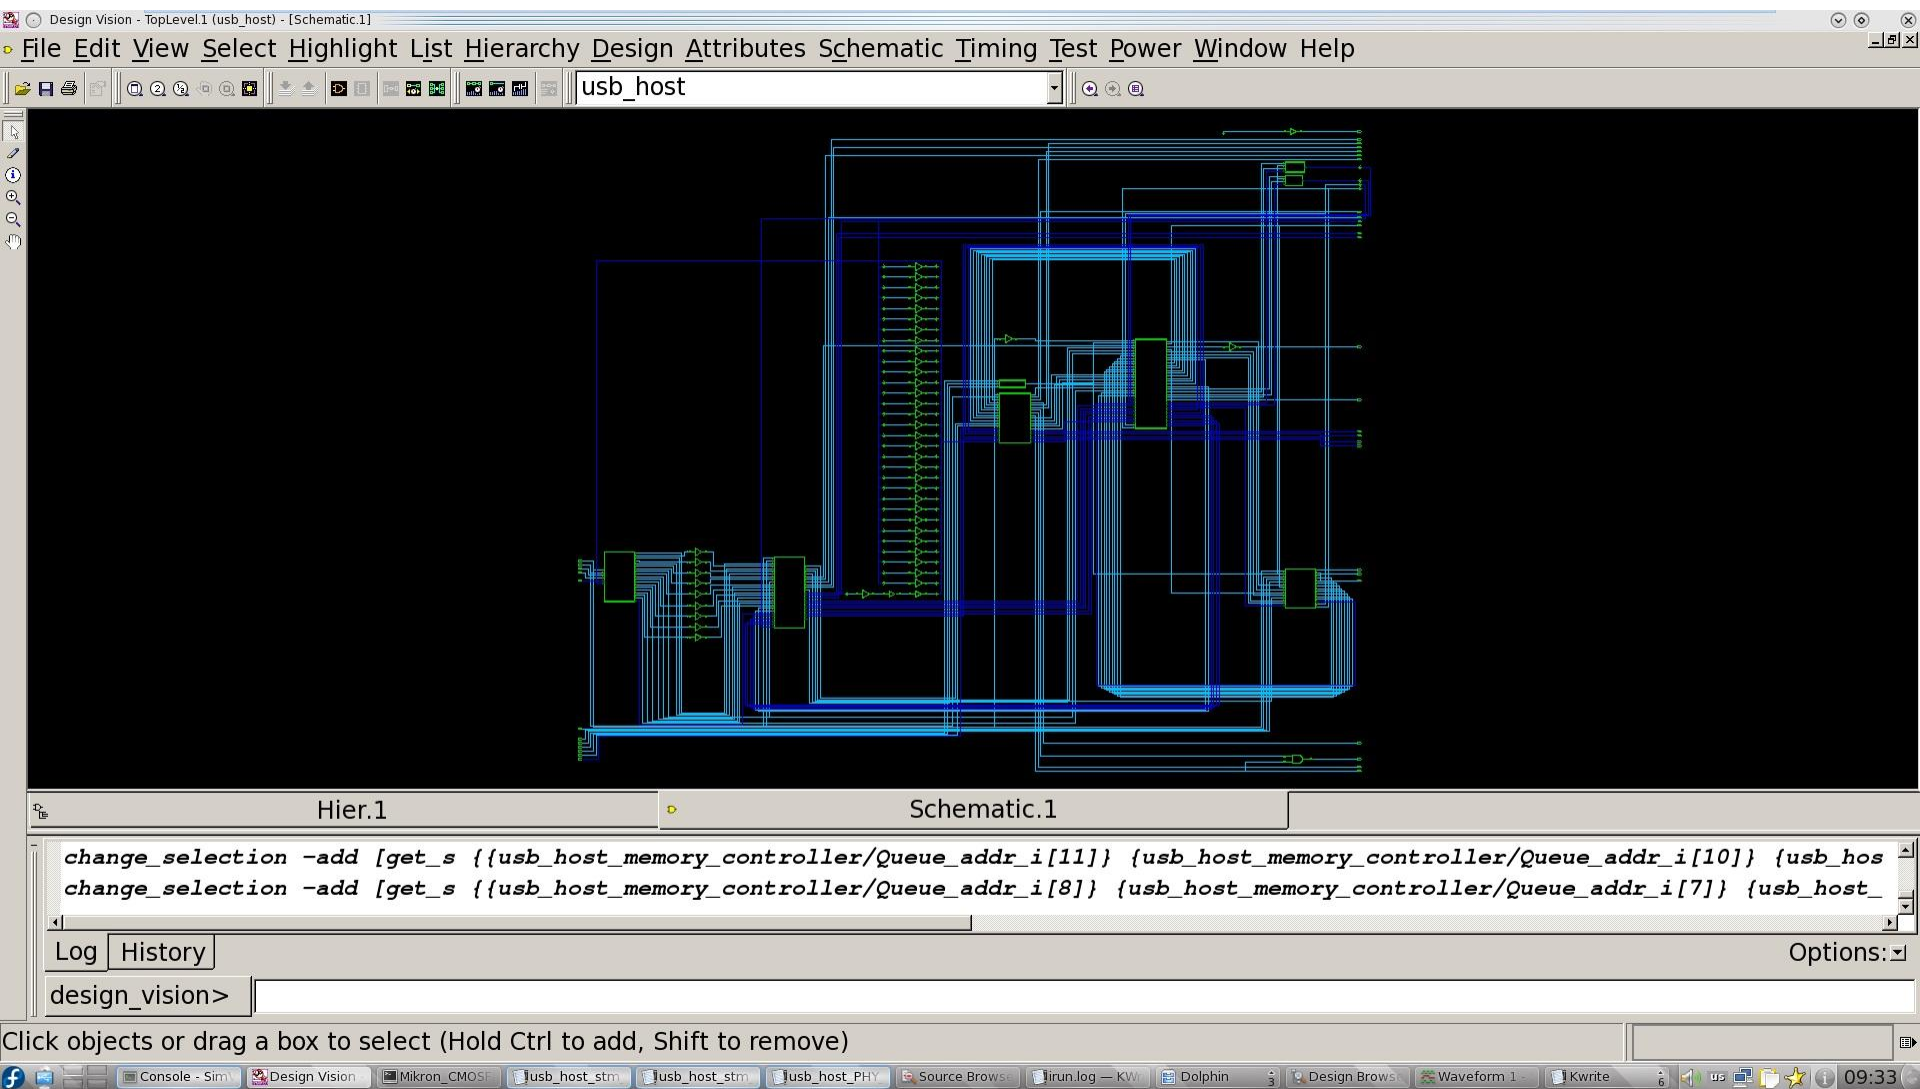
Design Vision - TopLevel.1 (usb_host) - [Schematic.1]

File Edit View Select Highlight List Hierarchy Design Attributes Schematic Timing Test Power Window Help

usb_host

Hier.1

Schematic.1

change_selection -add [get_s {{usb_host_memory_controller/Queue_addr_i[11]} {usb_host_memory_controller/Queue_addr_i[10]} {usb_hos
change_selection -add [get_s {{usb_host_memory_controller/Queue_addr_i[8]} {usb_host_memory_controller/Queue_addr_i[7]} {usb_host_

Log History

Options:

design_vision>

Click objects or drag a box to select (Hold Ctrl to add, Shift to remove)

Console - Sim Design Vision Mikron_CMOSF usb_host_stm usb_host_stm usb_host_PHY Source Brows irun.log — KW Dolphin Design Brows Waveform 1 Kwrite

09:33